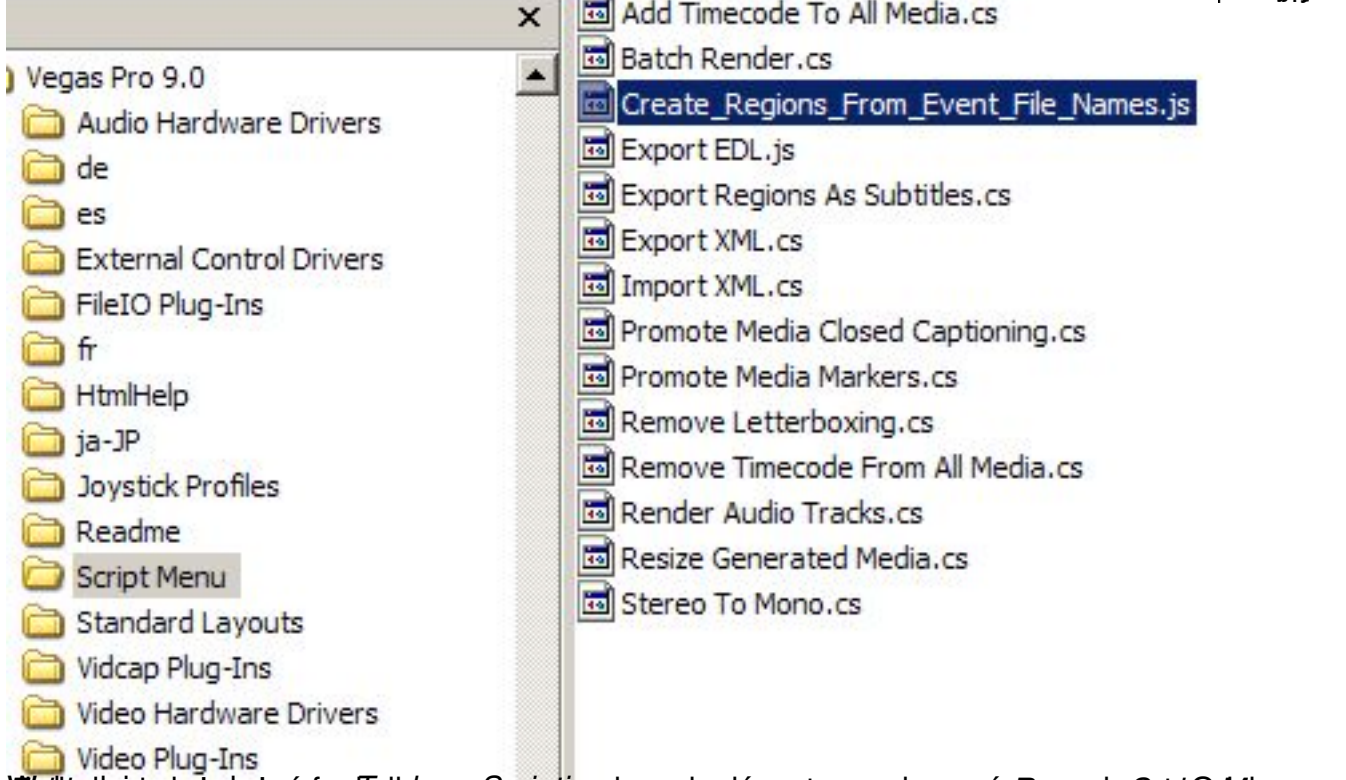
×

Vegas Pro 9.0
Audio Hardware Drivers
de
es
External Control Drivers
FileIO Plug-Ins
fr
HtmlHelp
ja-JP
Joystick Profiles
Readme
Script Menu
Standard Layouts
Vidcap Plug-Ins
Video Hardware Drivers
Video Plug-Ins

Add Timecode To All Media.cs
Batch Render.cs
Create_Regions_From_Event_File_Names.js
Export EDL.js
Export Regions As Subtitles.cs
Export XML.cs
Import XML.cs
Promote Media Closed Captioning.cs
Promote Media Markers.cs
Remove Letterboxing.cs
Remove Timecode From All Media.cs
Render Audio Tracks.cs
Resize Generated Media.cs
Stereo To Mono.cs

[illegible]